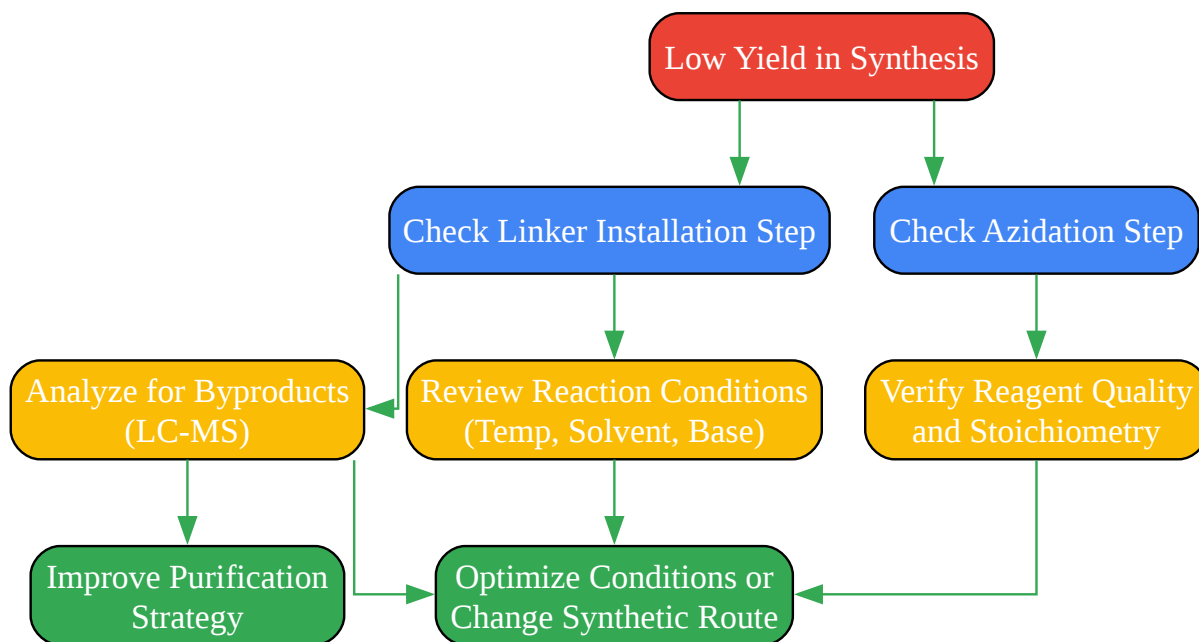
Low Yield in Synthesis

Check Linker Installation Step

Check Azidation Step

Analyze for Byproducts (LC-MS)

Review Reaction Conditions (Temp, Solvent, Base)

Verify Reagent Quality and Stoichiometry

Improve Purification Strategy

Optimize Conditions or Change Synthetic Route